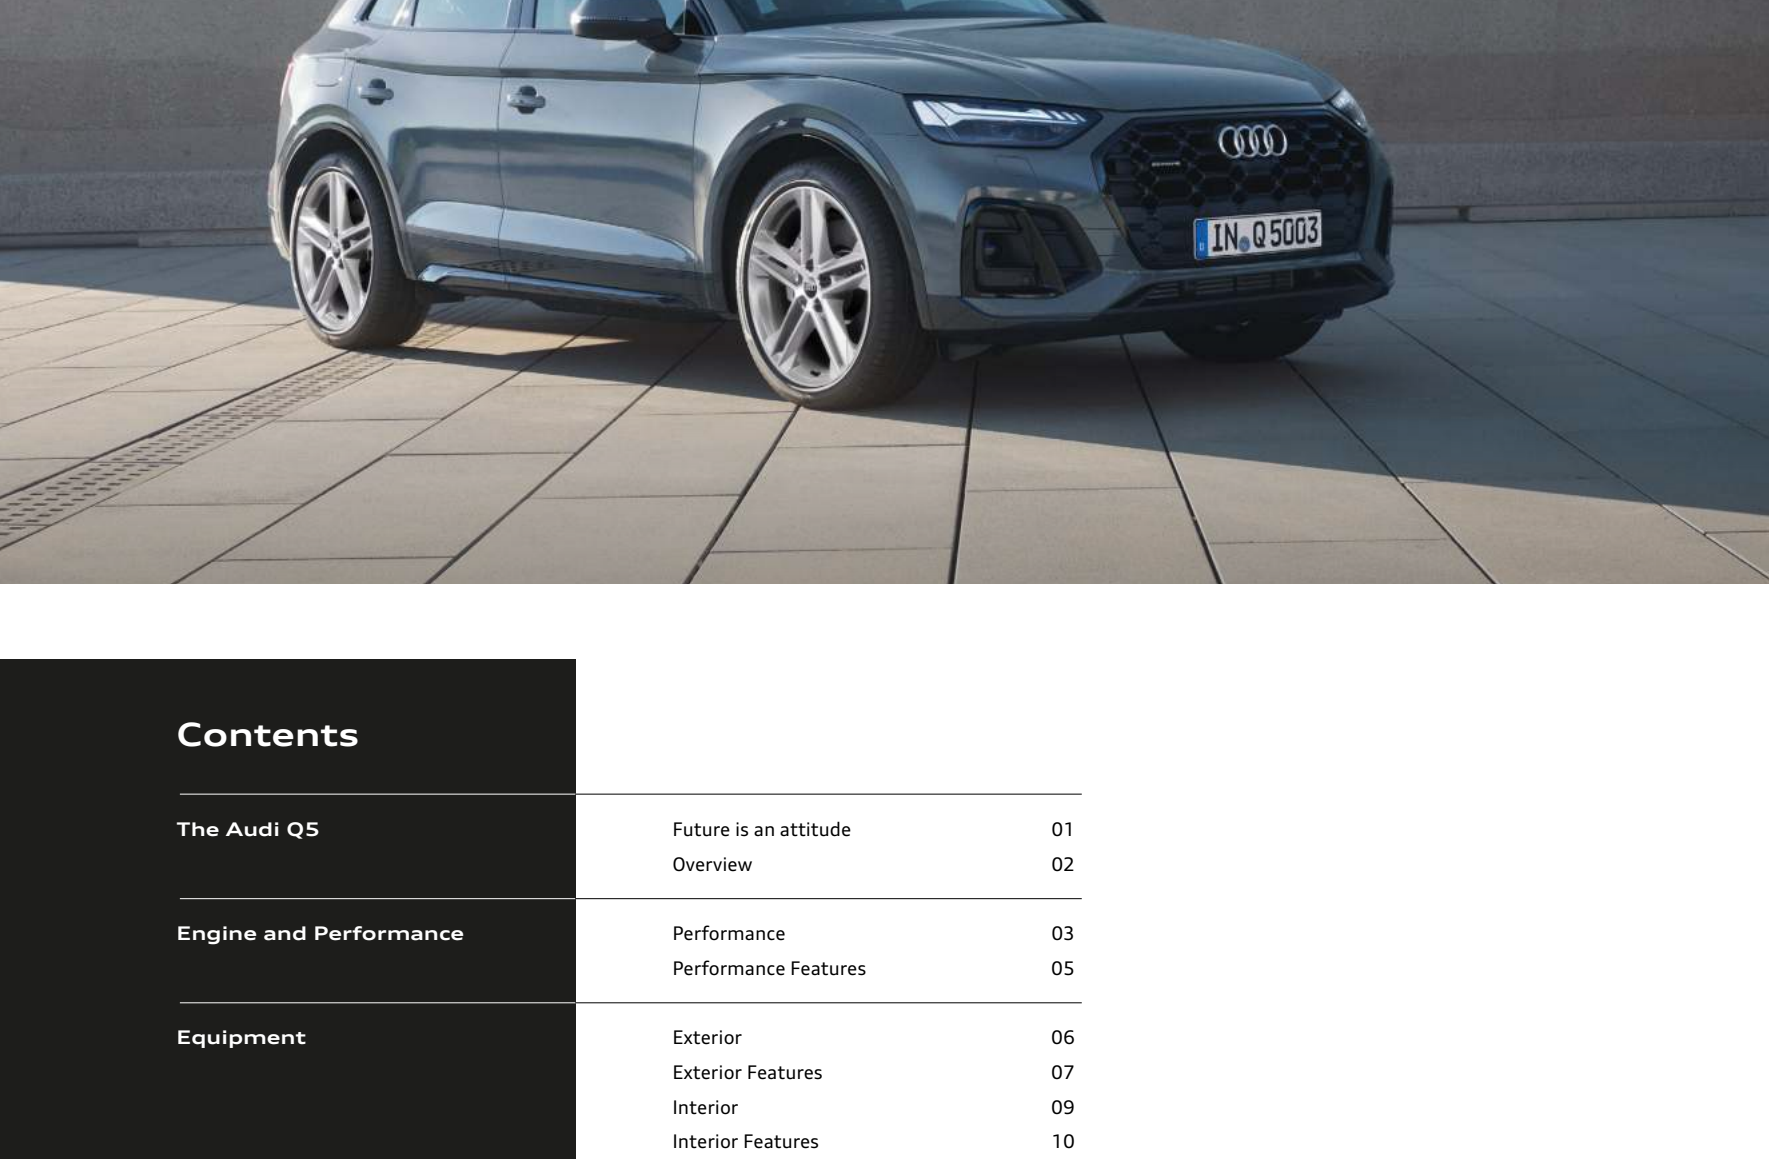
IN Q 5003

Contents

| | | |
|---|---|---|
| The Audi Q5 | Future is an attitude | 01 |
| | Overview | 02 |
| Engine and Performance | Performance | 03 |
| | Performance Features | 05 |
| Equipment | Exterior | 06 |
| | Exterior Features | 07 |
| | Interior | 09 |
| | Interior Features | 10 |